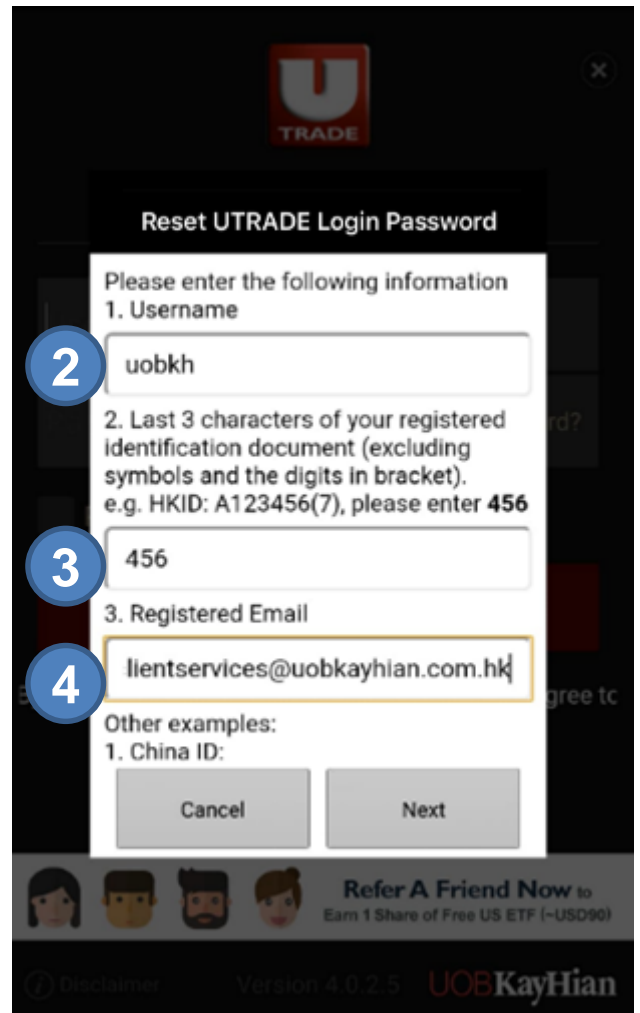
U
TRADE

Reset UTRADE Login Password

Please enter the following information
1. Username

2

uobkh

2. Last 3 characters of your registered identification document (excluding symbols and the digits in bracket).
e.g. HKID: A123456(7), please enter **456**

3

456

3. Registered Email

4

lientservices@uobkayhian.com.hk

Other examples:
1. China ID:

Cancel

Next

rd?

gree tc

Refer A Friend Now to
Earn 1 Share of Free US ETF (~USD90)

Disclaimer

Version 4.0.2.5

UOBKayHian